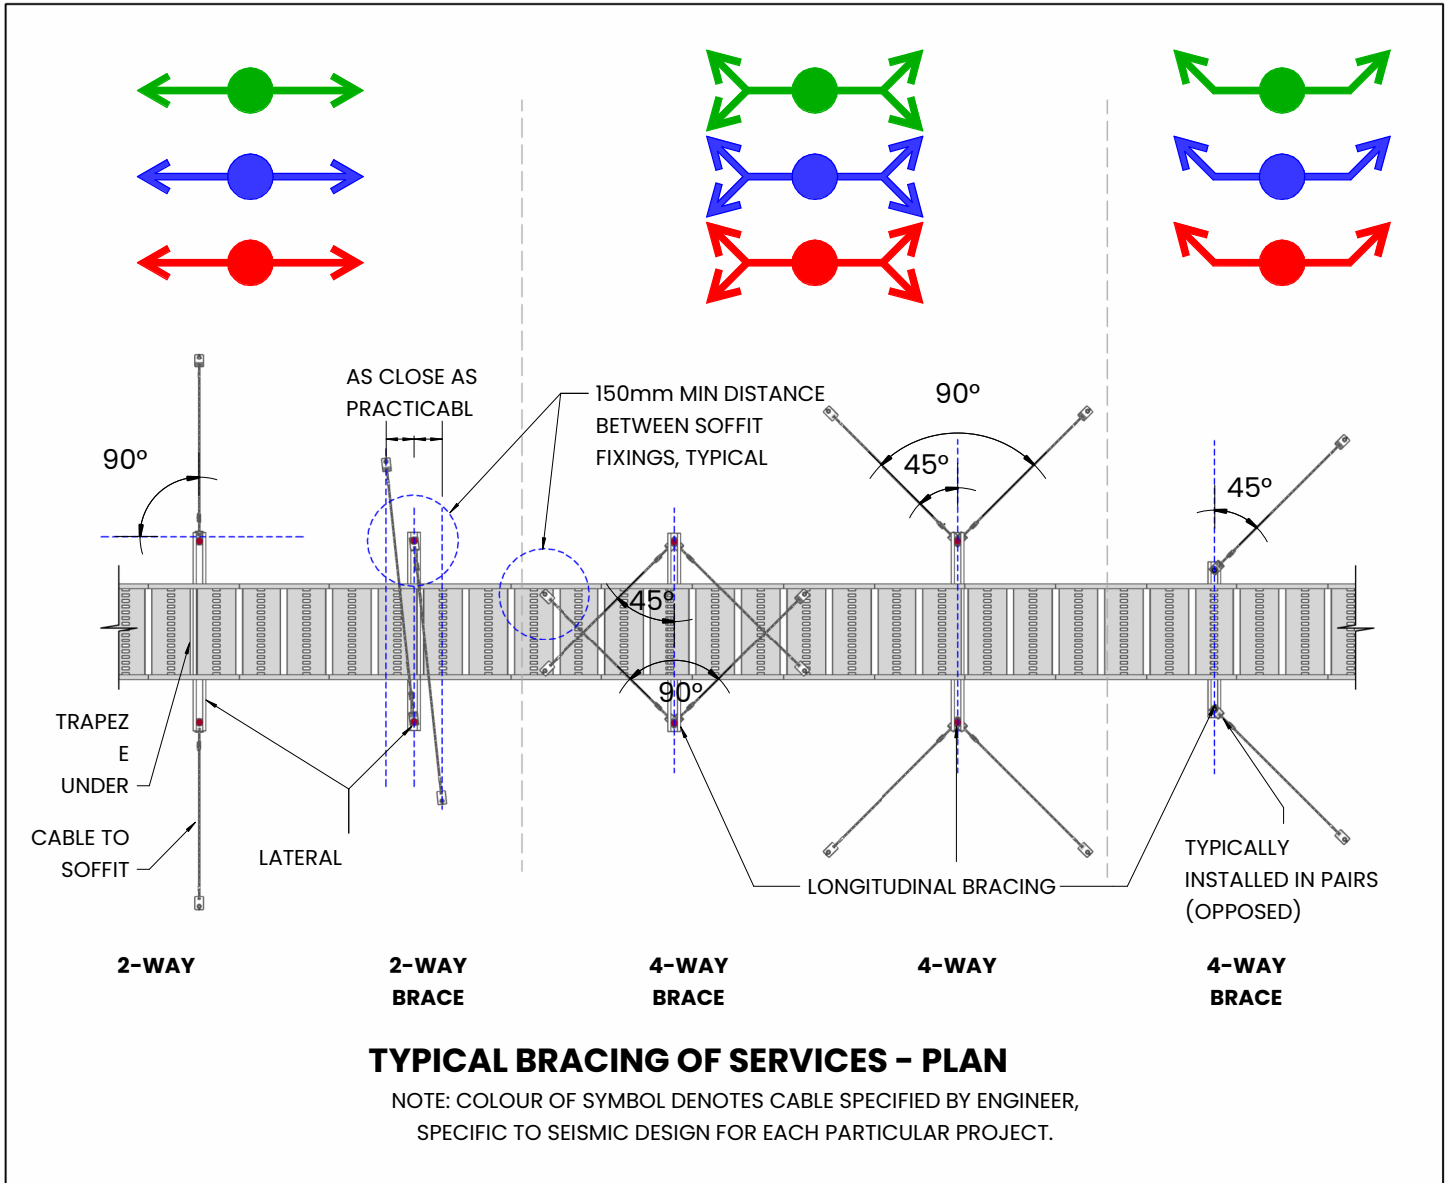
AS CLOSE AS PRACTICABL

150mm MIN DISTANCE BETWEEN SOFFIT FIXINGS, TYPICAL

90º

90º

45º

45º

45º

90º

TRAPEZ E UNDER

CABLE TO SOFFIT

LATERAL

LONGITUDINAL BRACING

TYPICALLY INSTALLED IN PAIRS (OPPOSED)

2-WAY

2-WAY BRACE

4-WAY BRACE

4-WAY

4-WAY BRACE

TYPICAL BRACING OF SERVICES - PLAN

NOTE: COLOUR OF SYMBOL DENOTES CABLE SPECIFIED BY ENGINEER, SPECIFIC TO SEISMIC DESIGN FOR EACH PARTICULAR PROJECT.